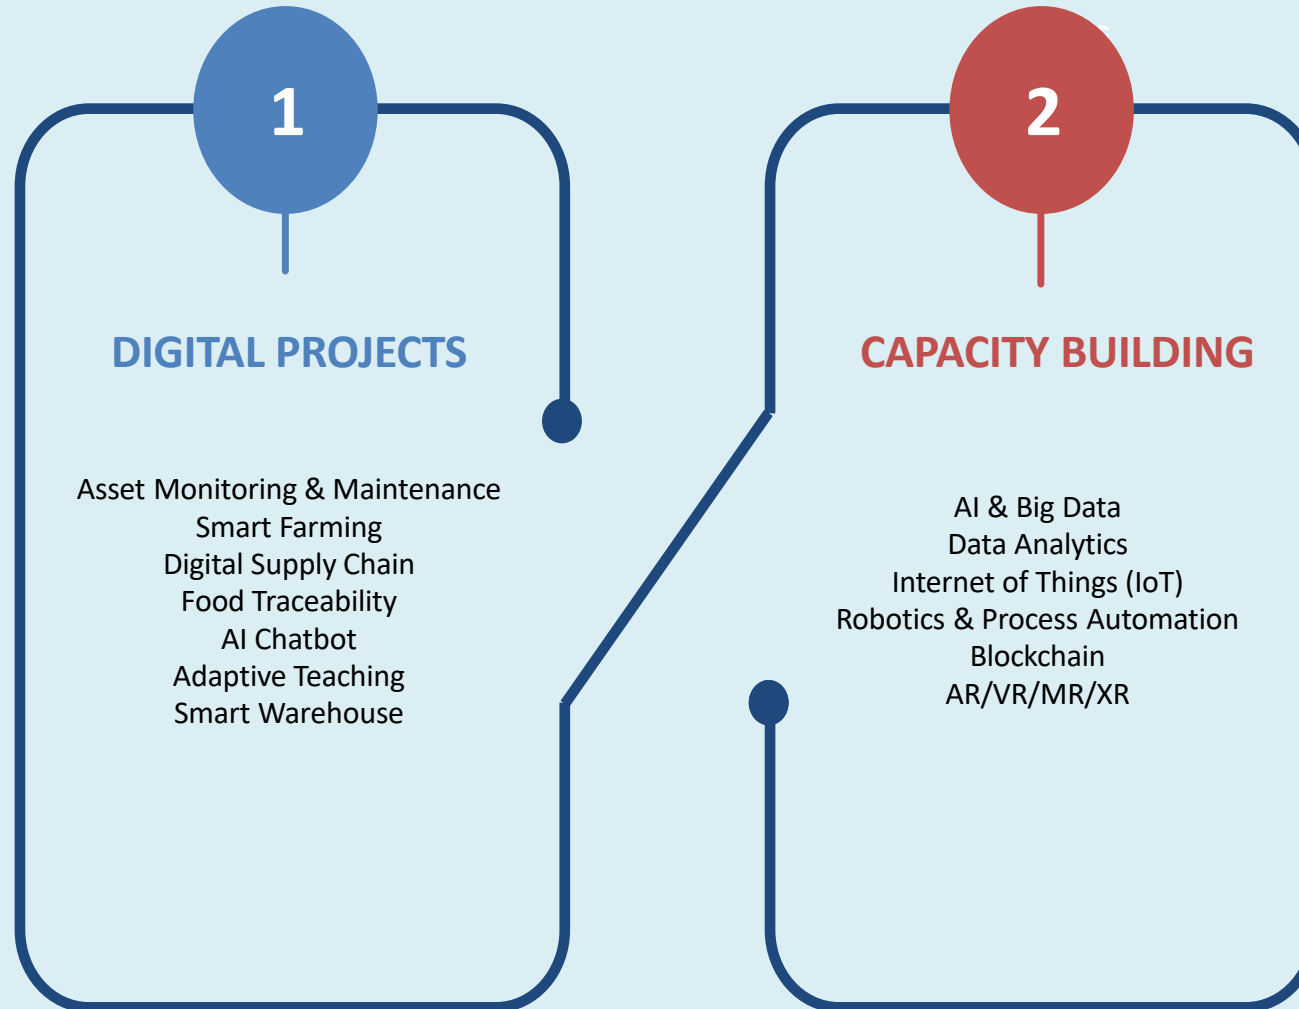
1

DIGITAL PROJECTS

Asset Monitoring & Maintenance
Smart Farming
Digital Supply Chain
Food Traceability
AI Chatbot
Adaptive Teaching
Smart Warehouse

2

CAPACITY BUILDING

AI & Big Data
Data Analytics
Internet of Things (IoT)
Robotics & Process Automation
Blockchain
AR/VR/MR/XR